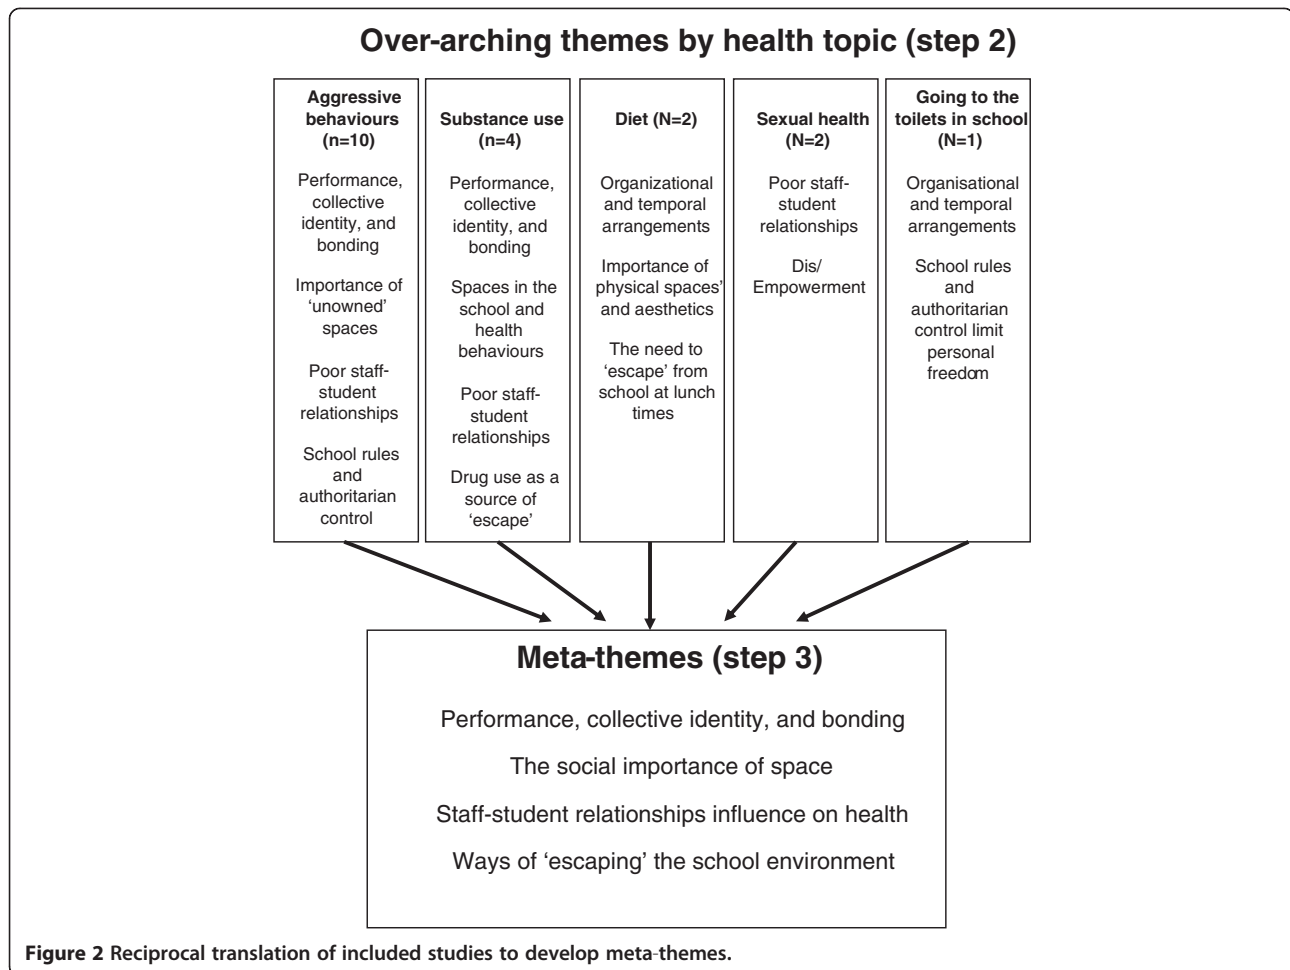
Over-arching themes by health topic (step 2)

Aggressive behaviours (n=10)

Performance, collective identity, and bonding

Importance of 'unowned' spaces

Poor staff-student relationships

School rules and authoritarian control

Substance use (n=4)

Performance, collective identity, and bonding

Spaces in the school and health behaviours

Poor staff-student relationships

Drug use as a source of 'escape'

Diet (N=2)

Organizational and temporal arrangements

Importance of physical spaces' and aesthetics

The need to 'escape' from school at lunch times

Sexual health (N=2)

Poor staff-student relationships

Dis/ Empowerment

Going to the toilets in school (N=1)

Organisational and temporal arrangements

School rules and authoritarian control limit personal freedom

Meta-themes (step 3)

Performance, collective identity, and bonding

The social importance of space

Staff-student relationships influence on health

Ways of 'escaping' the school environment

Figure 2 Reciprocal translation of included studies to develop meta-themes.